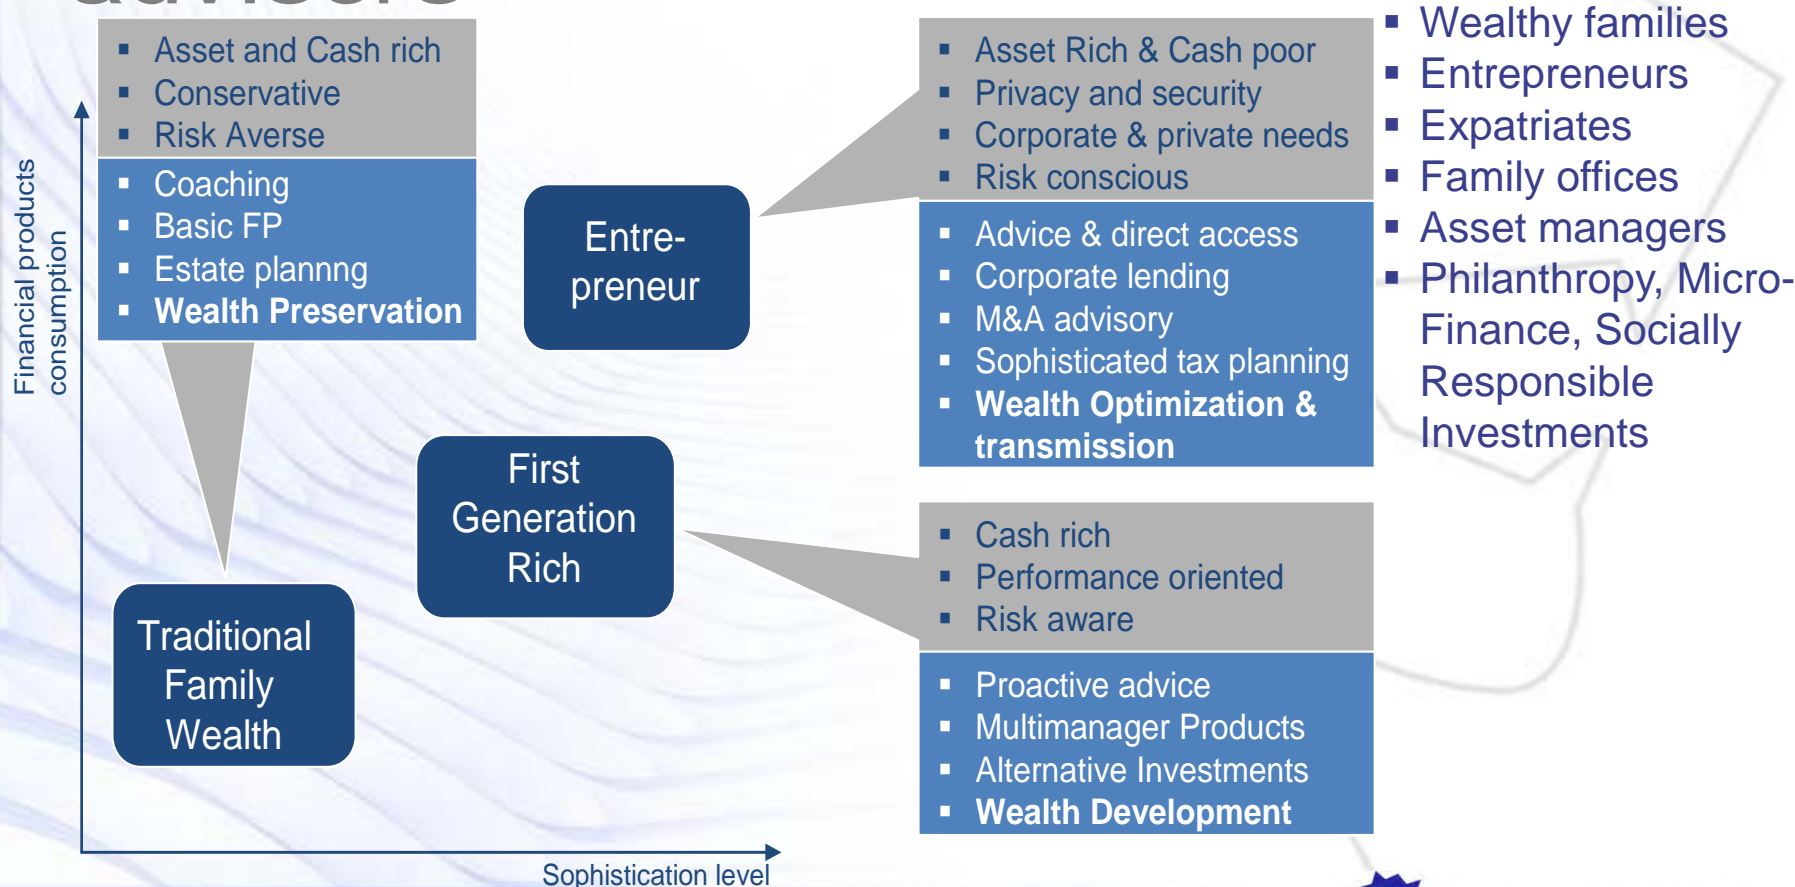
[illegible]

- Asset and Cash rich
- Conservative
- Risk Averse

- Coaching
- Basic FP
- Estate plannng
- **Wealth Preservation**

Entrepreneur

- Asset Rich & Cash poor
- Privacy and security
- Corporate & private needs
- Risk conscious

- Advice & direct access
- Corporate lending
- M&A advisory
- Sophisticated tax planning
- **Wealth Optimization & transmission**

- Wealthy families
- Entrepreneurs
- Expatriates
- Family offices
- Asset managers
- Philanthropy, Micro-Finance, Socially Responsible Investments

Financial products consumption

First Generation Rich

- Cash rich
- Performance oriented
- Risk aware

- Proactive advice
- Multimanager Products
- Alternative Investments
- **Wealth Development**

Traditional Family Wealth

Sophistication level